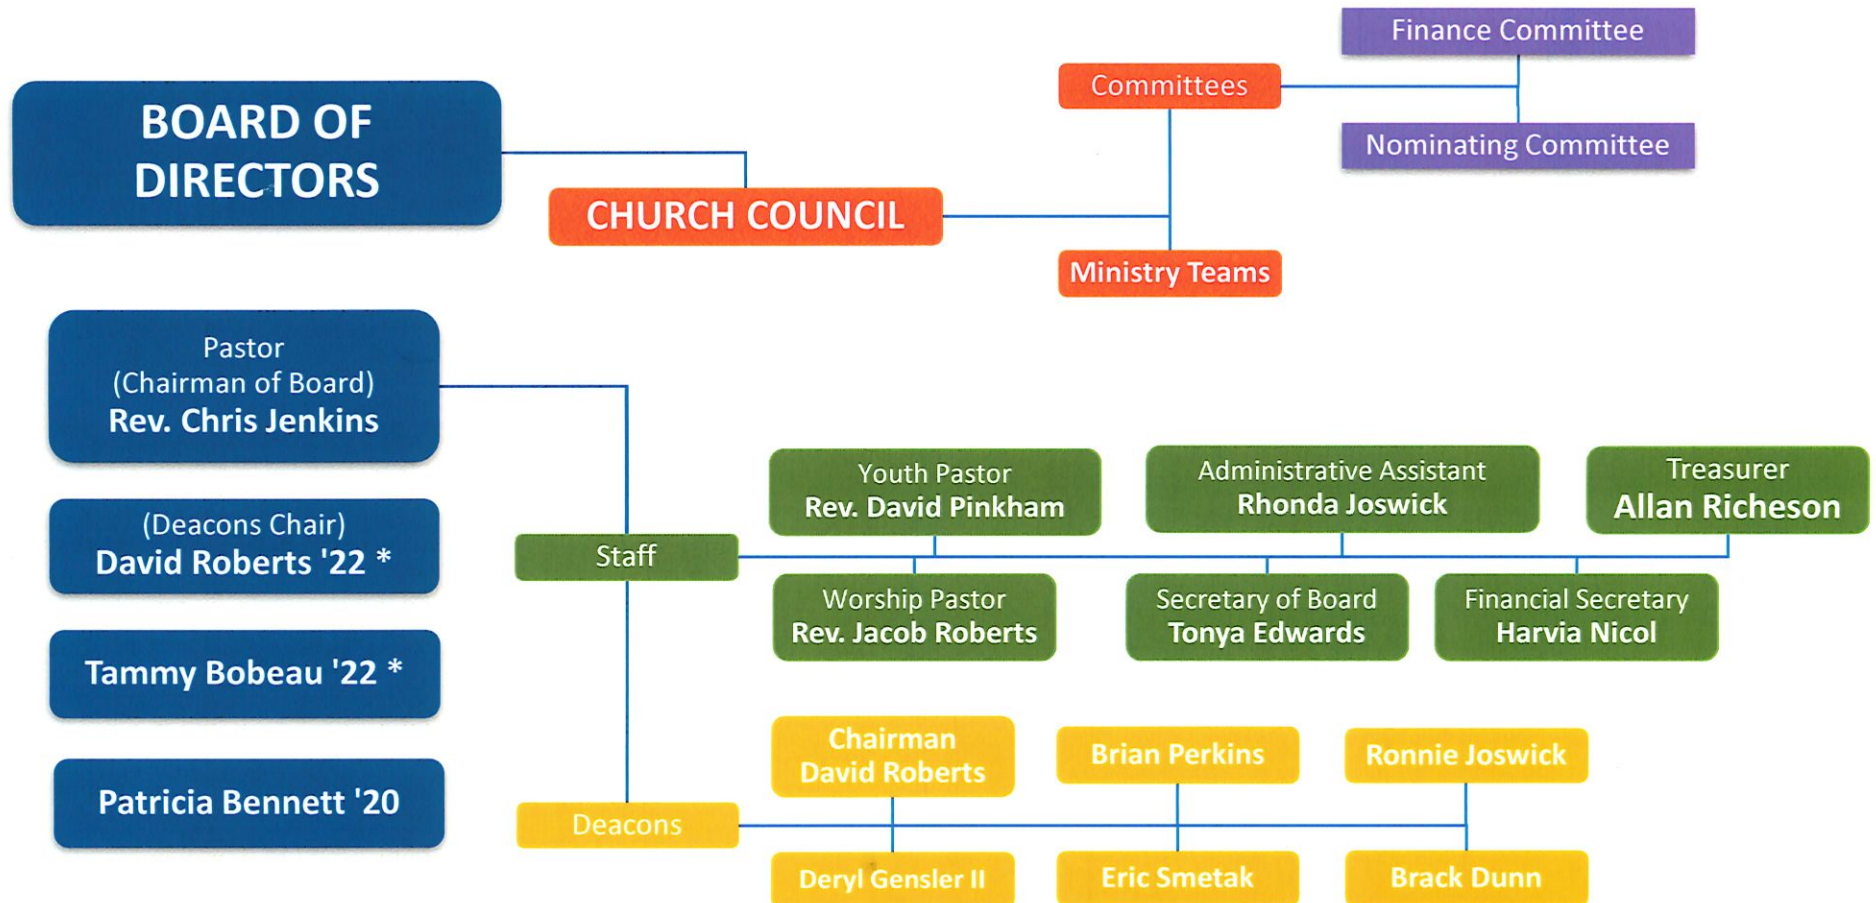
BOARD OF DIRECTORS

CHURCH COUNCIL

Committees

Finance Committee

Nominating Committee

Ministry Teams

Pastor
(Chairman of Board)
**Rev. Chris Jenkins**

(Deacons Chair)
**David Roberts '22 \***

**Tammy Bobeau '22 \***

**Patricia Bennett '20**

Staff

Youth Pastor
**Rev. David Pinkham**

Administrative Assistant
**Rhonda Joswick**

Treasurer
**Allan Richeson**

Worship Pastor
**Rev. Jacob Roberts**

Secretary of Board
**Tonya Edwards**

Financial Secretary
**Harvia Nicol**

Deacons

Chairman
David Roberts

Brian Perkins

Ronnie Joswick

Deryl Gensler II

Eric Smetak

Brack Dunn